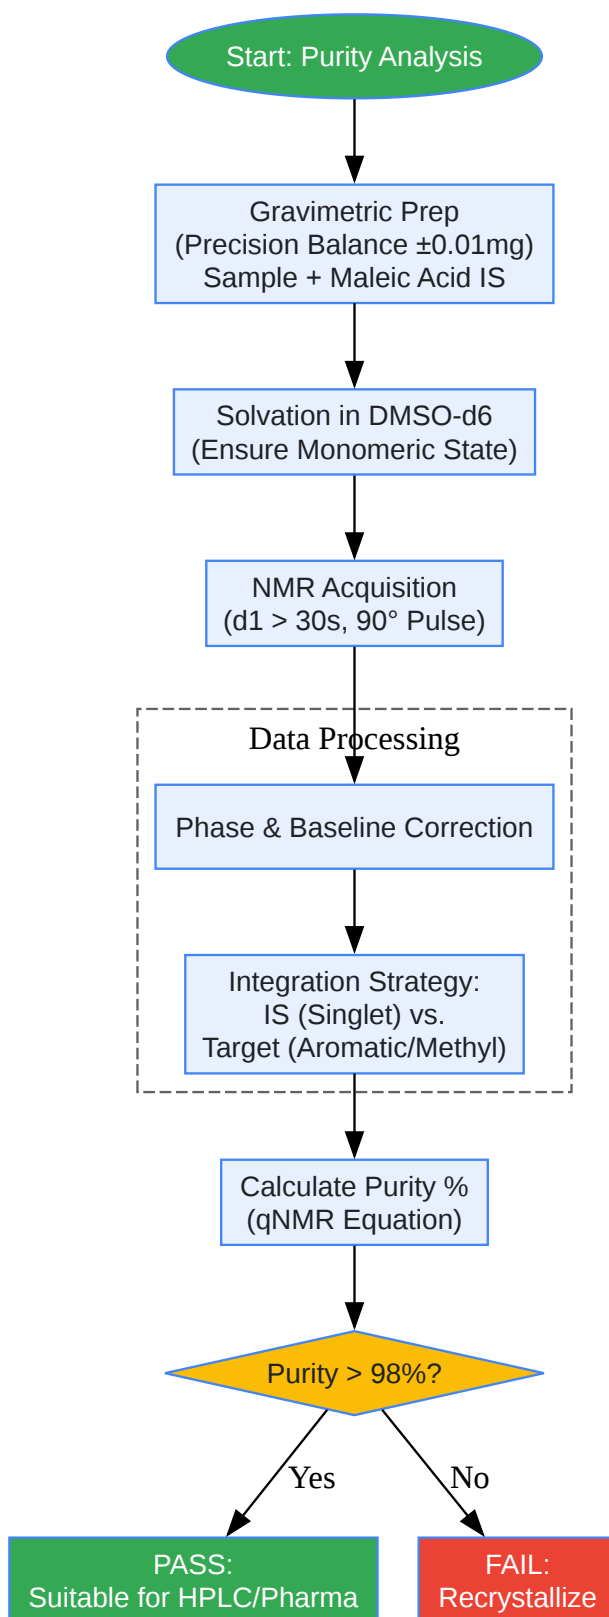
Start: Purity Analysis

Gravimetric Prep
(Precision Balance ±0.01mg)
Sample + Maleic Acid IS

Solvation in DMSO-d6
(Ensure Monomeric State)

NMR Acquisition
(d1 > 30s, 90° Pulse)

Data Processing

Phase & Baseline Correction

Integration Strategy:
IS (Singlet) vs.
Target (Aromatic/Methyl)

Calculate Purity %
(qNMR Equation)

Purity > 98%?

Yes

No

PASS:
Suitable for HPLC/Pharma

FAIL:
Recrystallize